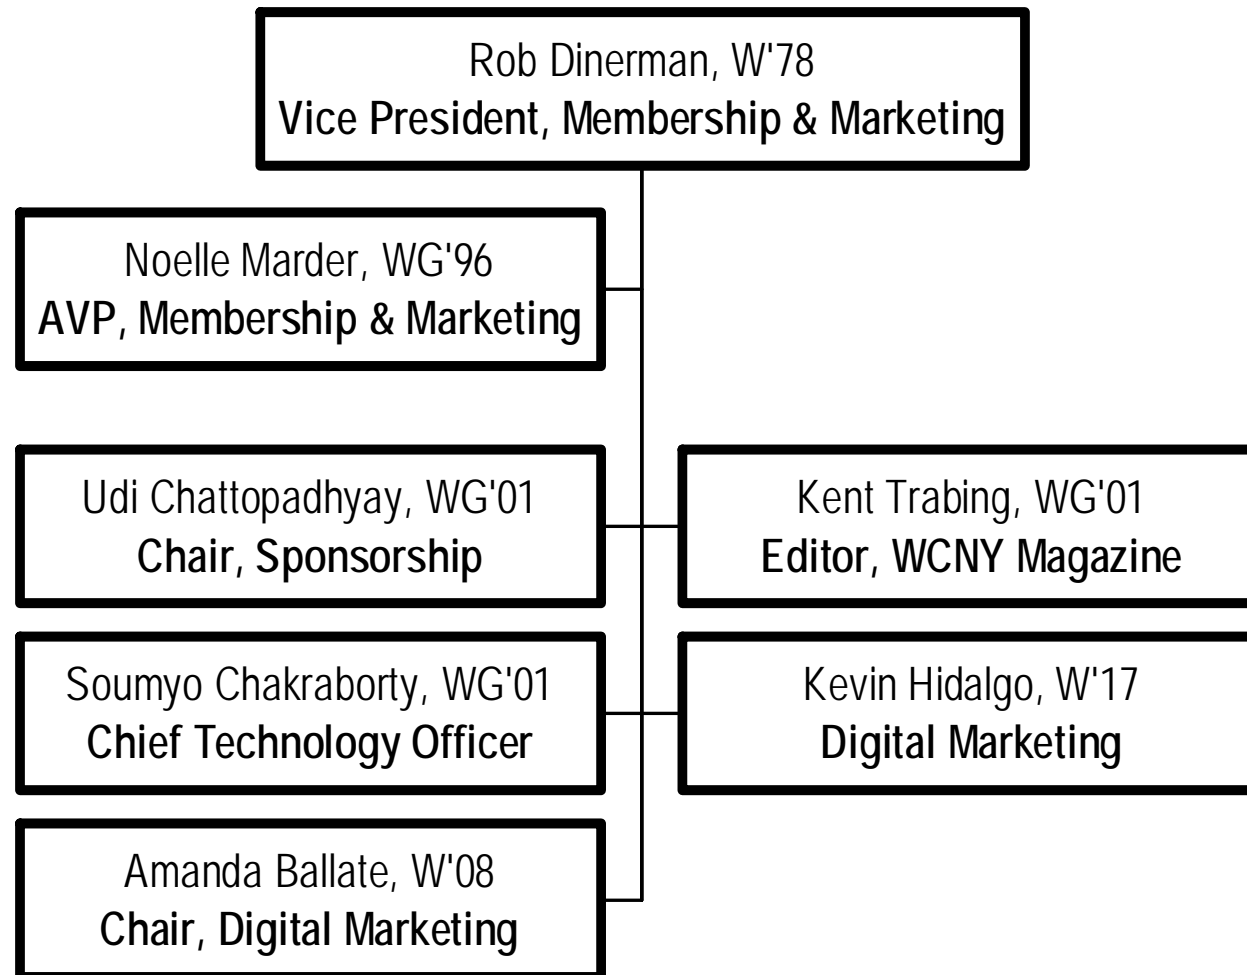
Rob Dinerman, W'78
Vice President, Membership & Marketing

Noelle Marder, WG'96
AVP, Membership & Marketing

Udi Chattopadhyay, WG'01
Chair, Sponsorship

Kent Trabing, WG'01
Editor, WCNY Magazine

Soumyo Chakraborty, WG'01
Chief Technology Officer

Kevin Hidalgo, W'17
Digital Marketing

Amanda Ballate, W'08
Chair, Digital Marketing